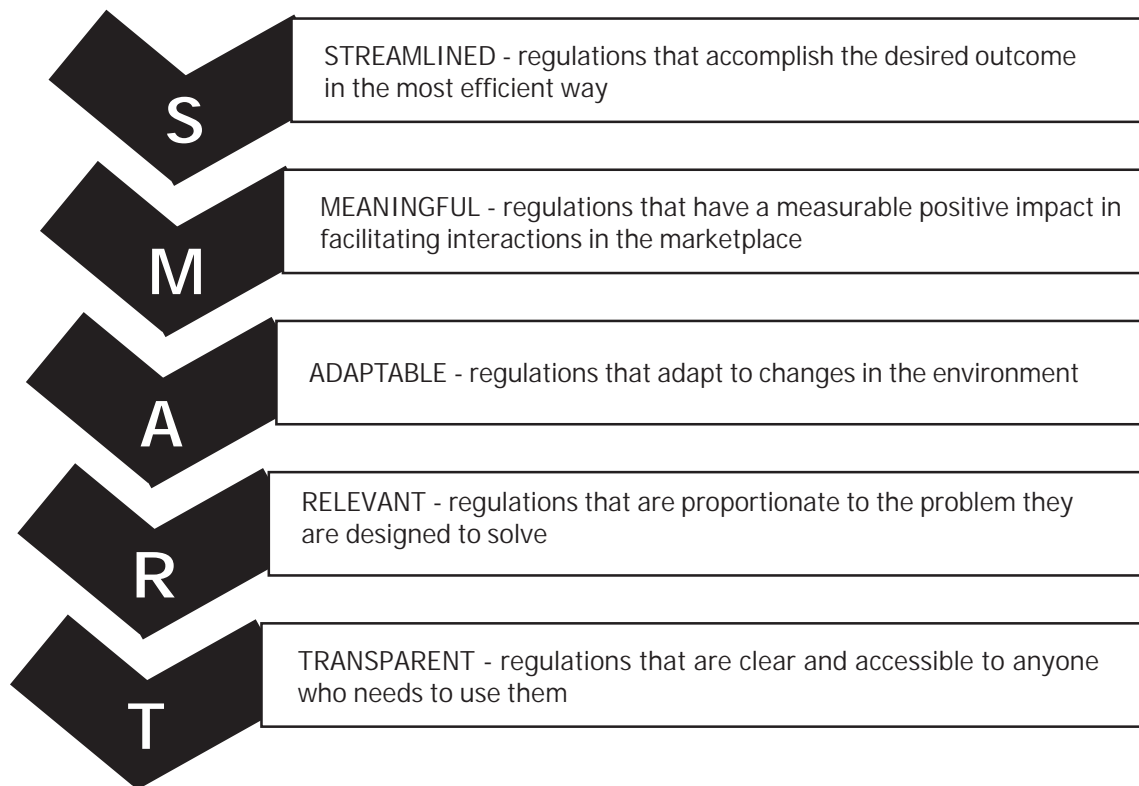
S

STREAMLINED - regulations that accomplish the desired outcome in the most efficient way

M

MEANINGFUL - regulations that have a measurable positive impact in facilitating interactions in the marketplace

A

ADAPTABLE - regulations that adapt to changes in the environment

R

RELEVANT - regulations that are proportionate to the problem they are designed to solve

T

TRANSPARENT - regulations that are clear and accessible to anyone who needs to use them